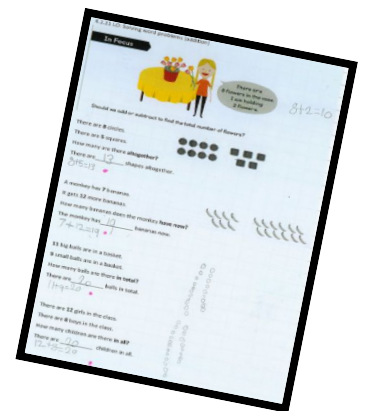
A.S.11 (d): Solving word problems (addition)

In Focus

There are 8 flowers in the vase. I am holding 2 flowers.

8+2=10

Should we add or subtract to find the total number of flowers?

There are 8 circles.
There are 5 squares.
How many are there altogether?
There are 13 shapes altogether.
8+5=13

A monkey has 7 bananas.
It gets 12 more bananas.
How many bananas does the monkey have now?
The monkey has 19 bananas now.
7+12=19

11 big balls are in a basket.
9 small balls are in a basket.
How many balls are there in total?
There are 20 balls in total.
11+9=20

There are 12 girls in the class.
There are 8 boys in the class.
How many children are there in all?
There are 20 children in all.
12+8=20